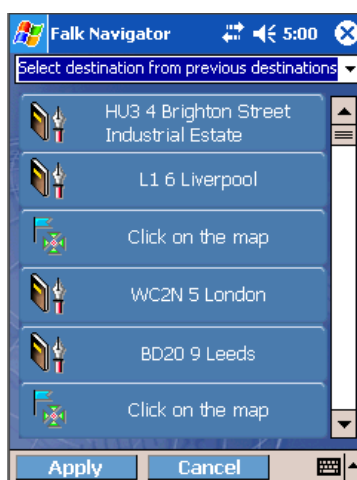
Falk Navigator 5:00

Select destination from previous destinations

HU3 4 Brighton Street Industrial Estate

L1 6 Liverpool

Click on the map

WC2N 5 London

BD20 9 Leeds

Click on the map

Apply

Cancel